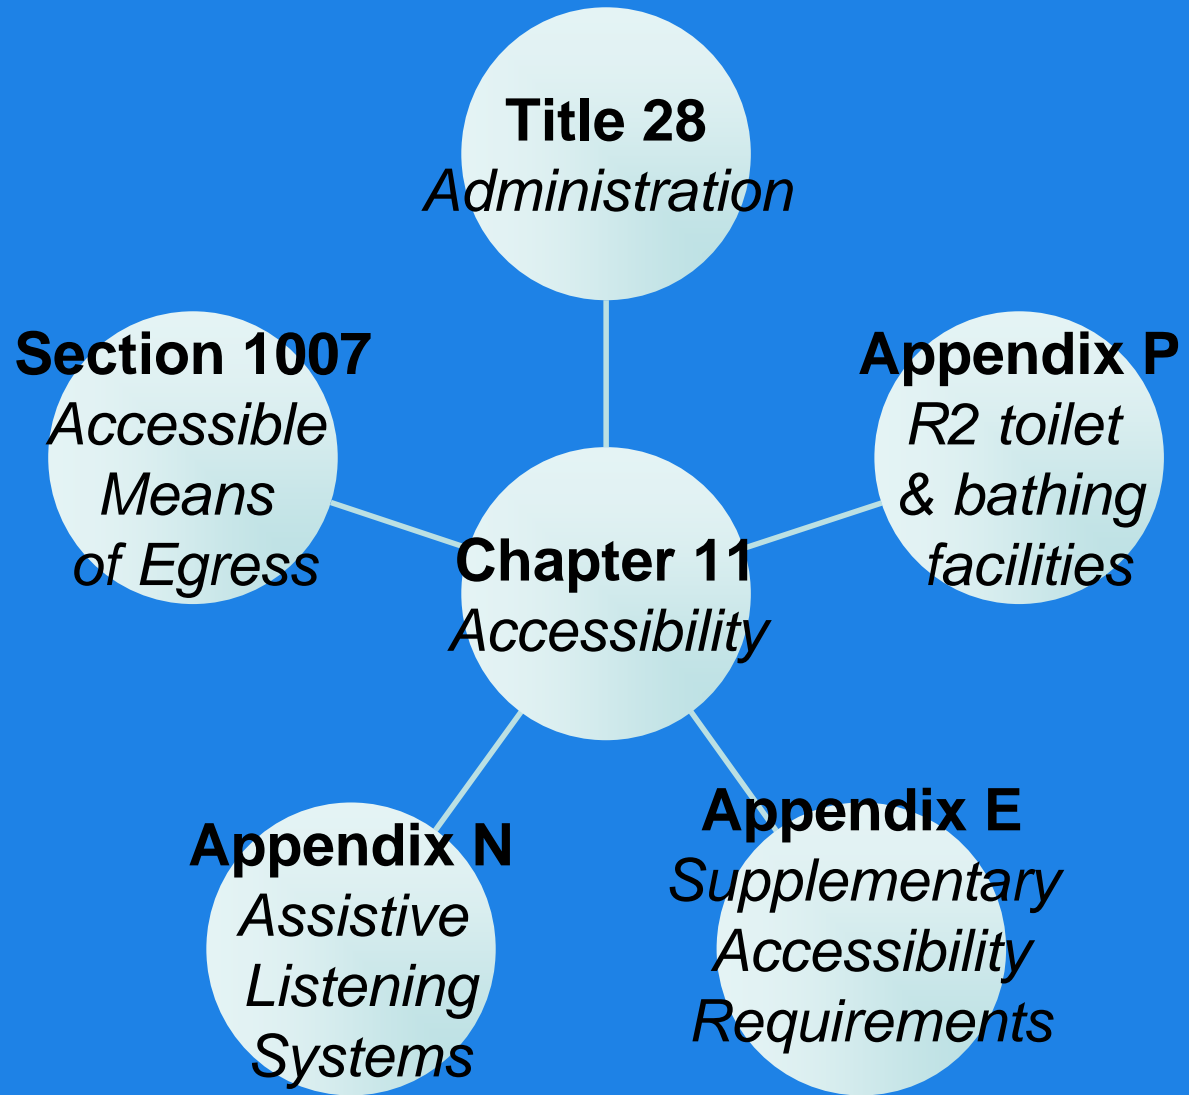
**Title 28**
*Administration*

**Section 1007**
*Accessible Means of Egress*

**Appendix P**
*R2 toilet & bathing facilities*

**Chapter 11**
*Accessibility*

**Appendix N**
*Assistive Listening Systems*

**Appendix E**
*Supplementary Accessibility Requirements*